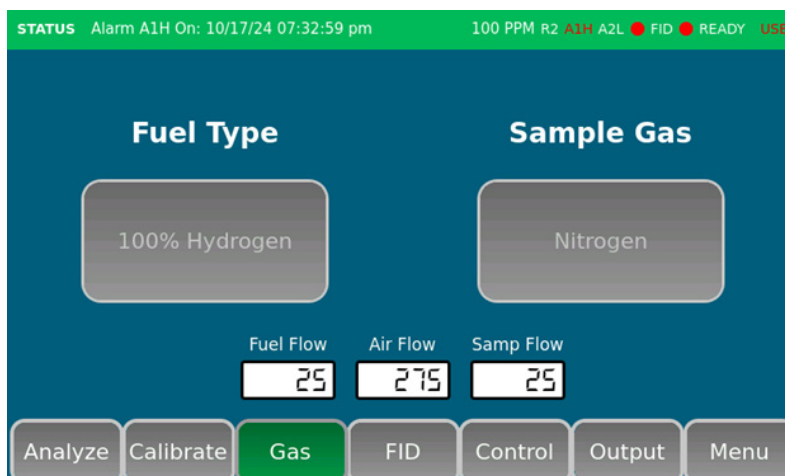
STATUS Alarm A1H On: 10/17/24 07:32:59 pm 100 PPM R2 A1H A2L FID READY US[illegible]

Fuel Type

Sample Gas

100% Hydrogen

Nitrogen

Fuel Flow
25

Air Flow
275

Samp Flow
25

Analyze Calibrate Gas FID Control Output Menu